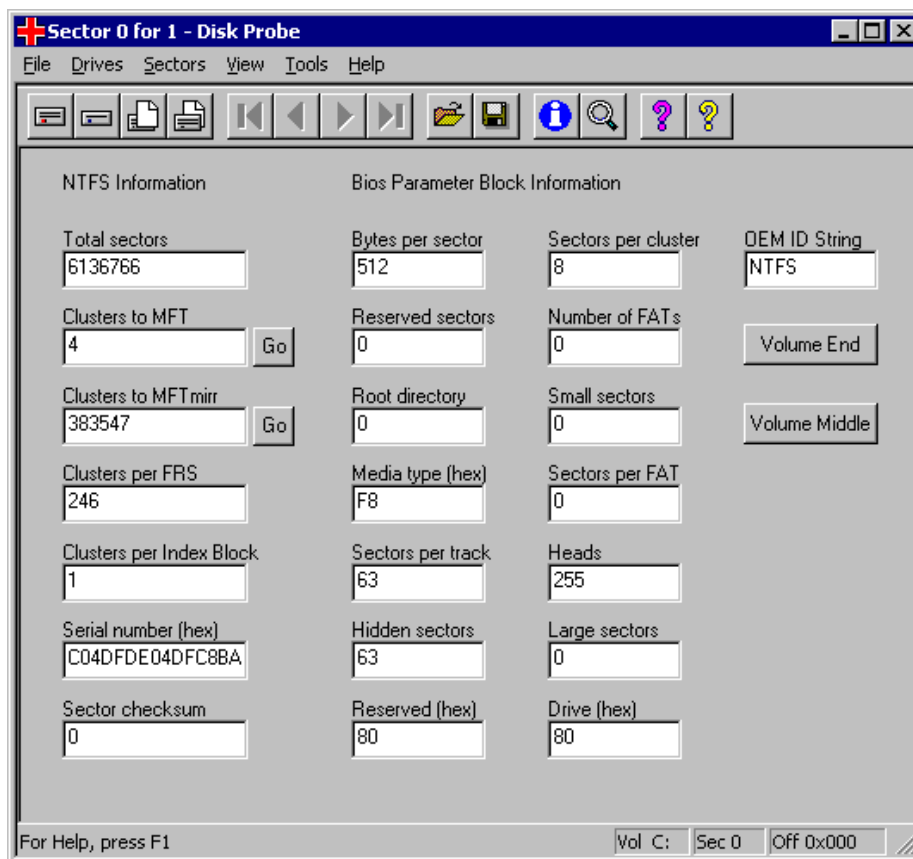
Sector 0 for 1 - Disk Probe

File Drives Sectors View Tools Help

NTFS Information

Bios Parameter Block Information

Total sectors
6136766

Bytes per sector
512

Sectors per cluster
8

OEM ID String
NTFS

Clusters to MFT
4
Go

Reserved sectors
0

Number of FATs
0

Volume End

Clusters to MFTmirr
383547
Go

Root directory
0

Small sectors
0

Volume Middle

Clusters per FRS
246

Media type (hex)
F8

Sectors per FAT
0

Clusters per Index Block
1

Sectors per track
63

Heads
255

Serial number (hex)
C04DFDE04DFC8BA

Hidden sectors
63

Large sectors
0

Sector checksum
0

Reserved (hex)
80

Drive (hex)
80

For Help, press F1

Vol C:

Sec 0

Off 0x000